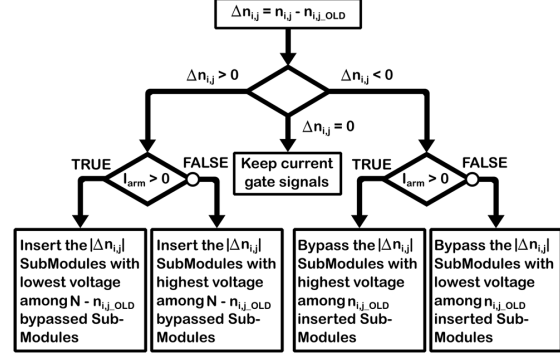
$\Delta n_{i,j} = n_{i,j} - n_{i,j\_OLD}$

$\Delta n_{i,j} > 0$

$\Delta n_{i,j} < 0$

$\Delta n_{i,j} = 0$

TRUE

$I_{arm} > 0$

FALSE

Keep current gate signals

TRUE

$I_{arm} > 0$

FALSE

Insert the $|\Delta n_{i,j}|$ SubModules with lowest voltage among $N - n_{i,j\_OLD}$ bypassed SubModules

Insert the $|\Delta n_{i,j}|$ SubModules with highest voltage among $N - n_{i,j\_OLD}$ bypassed SubModules

Bypass the $|\Delta n_{i,j}|$ SubModules with highest voltage among $n_{i,j\_OLD}$ inserted SubModules

Bypass the $|\Delta n_{i,j}|$ SubModules with lowest voltage among $n_{i,j\_OLD}$ inserted SubModules